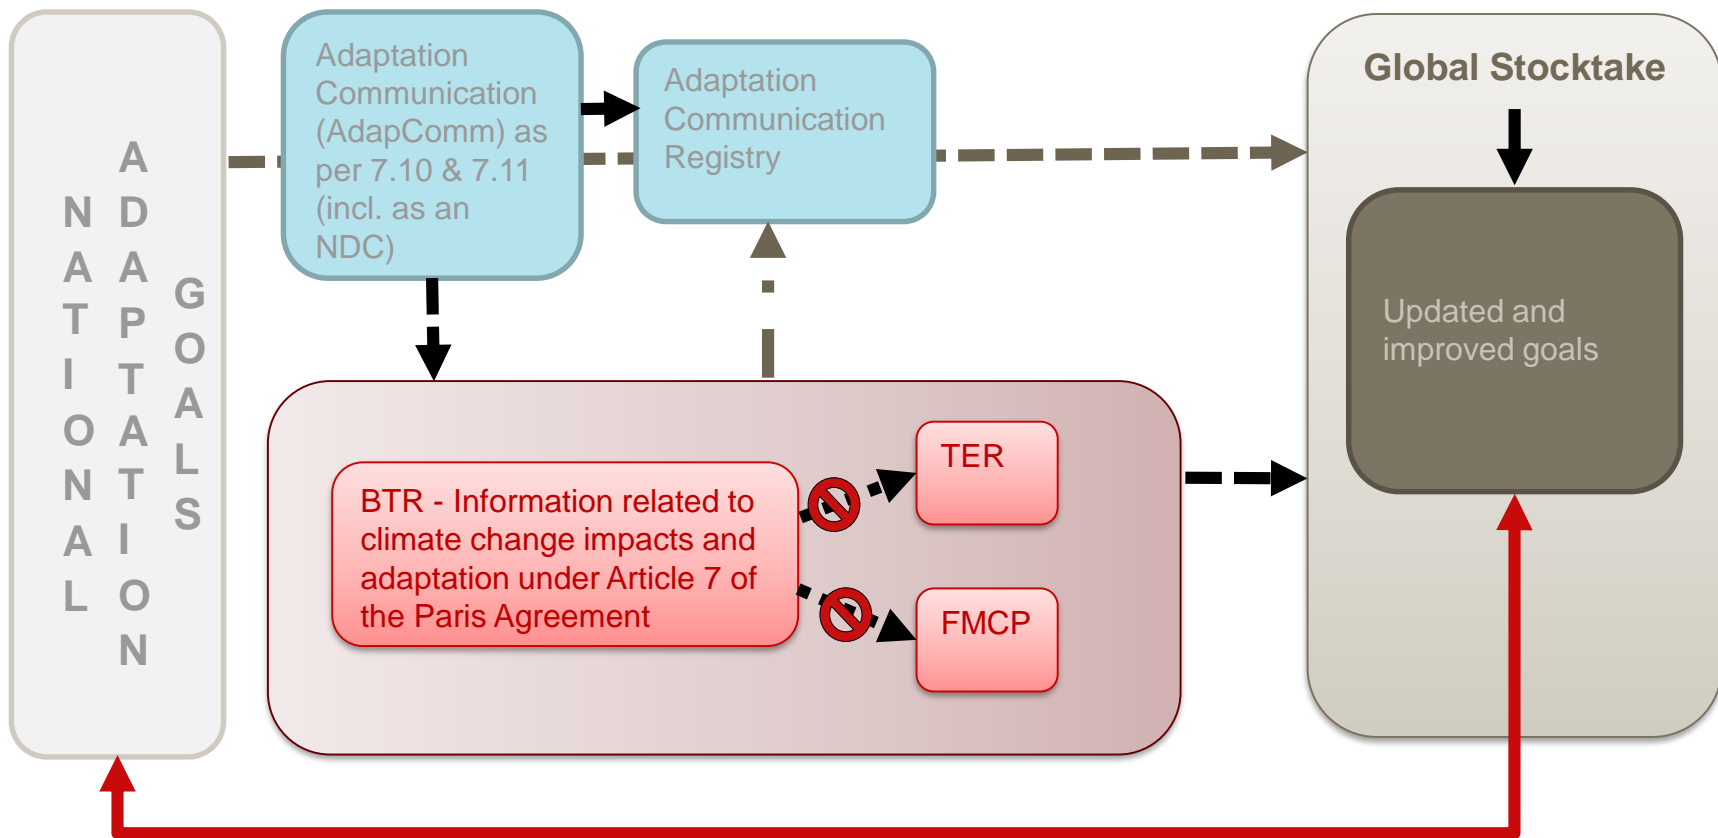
NATIONAL ADAPTATION GOALS

Adaptation Communication (AdapComm) as per 7.10 & 7.11 (incl. as an NDC)

Adaptation Communication Registry

Global Stocktake

Updated and improved goals

BTR - Information related to climate change impacts and adaptation under Article 7 of the Paris Agreement

TER

FMCP